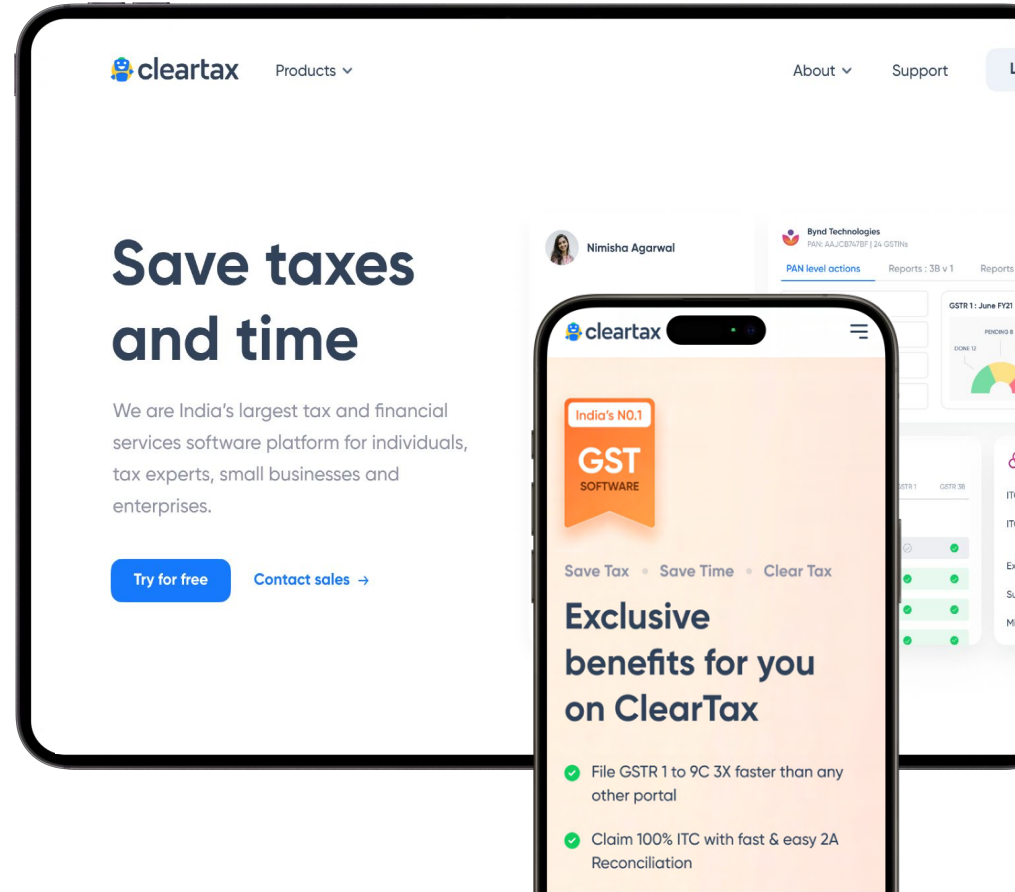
cleartax Products

About Support L

Save taxes and time

We are India's largest tax and financial services software platform for individuals, tax experts, small businesses and enterprises.

Try for free Contact sales →

Nimisha Agarwal

Bynd Technologies
PAN: AAJCB7478F | 24 GSTINs

PAN level actions Reports : 3B v 1 Reports

GSTR 1 : June FY21

PENDING 8

DONE 12

GSTR 1 GSTR 3B

cleartax

India's NO.1
GST
SOFTWARE

Save Tax • Save Time • Clear Tax

Exclusive benefits for you on ClearTax

File GSTR 1 to 9C 3X faster than any other portal

Claim 100% ITC with fast & easy 2A Reconciliation